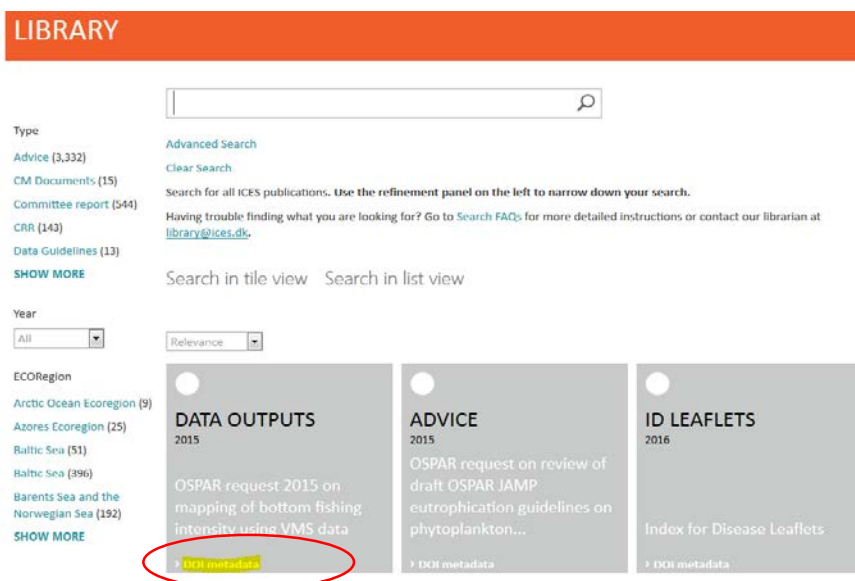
LIBRARY

Type

Advice (3,332)

CM Documents (15)

Committee report (544)

CRR (143)

Data Guidelines (13)

SHOW MORE

Year

All

ECORegion

Arctic Ocean Ecoregion (9)

Azores Ecoregion (25)

Baltic Sea (51)

Baltic Sea (396)

Barents Sea and the Norwegian Sea (192)

SHOW MORE

Advanced Search

Clear Search

Search for all ICES publications. Use the refinement panel on the left to narrow down your search.

Having trouble finding what you are looking for? Go to Search FAQs for more detailed instructions or contact our librarian at library@ices.dk.

Search in tile view Search in list view

Relevance

DATA OUTPUTS
2015

OSPAR request 2015 on mapping of bottom fishing intensity using VMS data

› DOI metadata

ADVICE
2015

OSPAR request on review of draft OSPAR JAMP eutrophication guidelines on phytoplankton...

› DOI metadata

ID LEAFLETS
2016

Index for Disease Leaflets

› DOI metadata